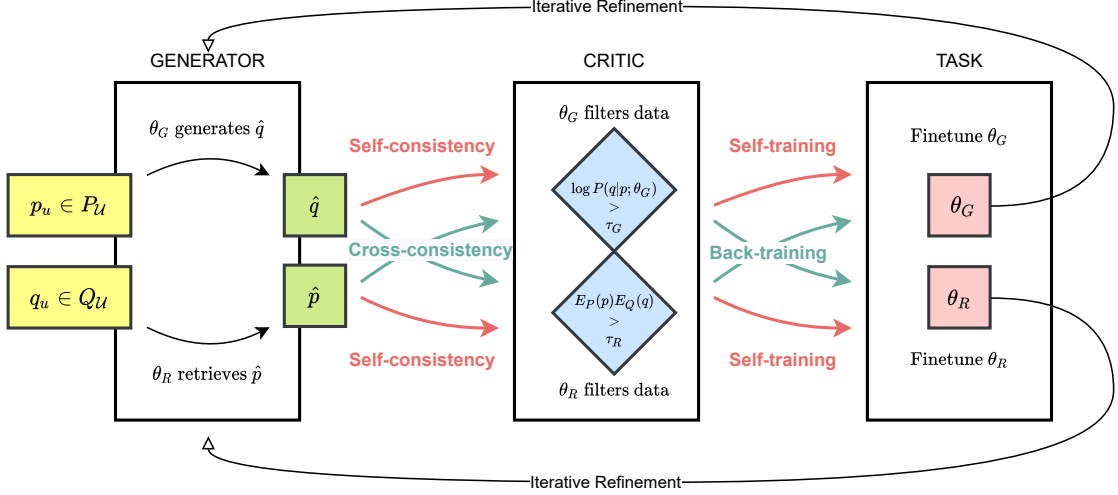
Iterative Refinement

GENERATOR

$\theta_G$ generates $\hat{q}$

$p_u \in P_{\mathcal{U}}$

$\hat{q}$

$q_u \in Q_{\mathcal{U}}$

$\hat{p}$

$\theta_R$ retrieves $\hat{p}$

Self-consistency

Cross-consistency

Self-consistency

CRITIC

$\theta_G$ filters data

$\log P(q|p;\theta_G)$ $>$ $\tau_G$

$E_P(p)E_Q(q)$ $>$ $\tau_R$

$\theta_R$ filters data

Self-training

Back-training

Self-training

TASK

Finetune $\theta_G$

$\theta_G$

$\theta_R$

Finetune $\theta_R$

Iterative Refinement